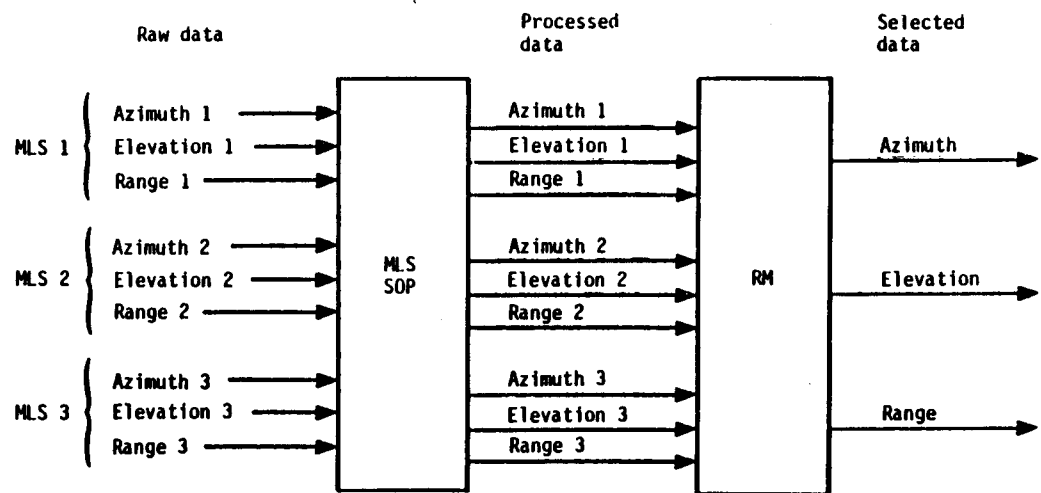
Raw data

Processed data

Selected data

MLS 1

Azimuth 1

Elevation 1

Range 1

MLS 2

Azimuth 2

Elevation 2

Range 2

MLS 3

Azimuth 3

Elevation 3

Range 3

MLS SOP

Azimuth 1

Elevation 1

Range 1

Azimuth 2

Elevation 2

Range 2

Azimuth 3

Elevation 3

Range 3

RM

Azimuth

Elevation

Range